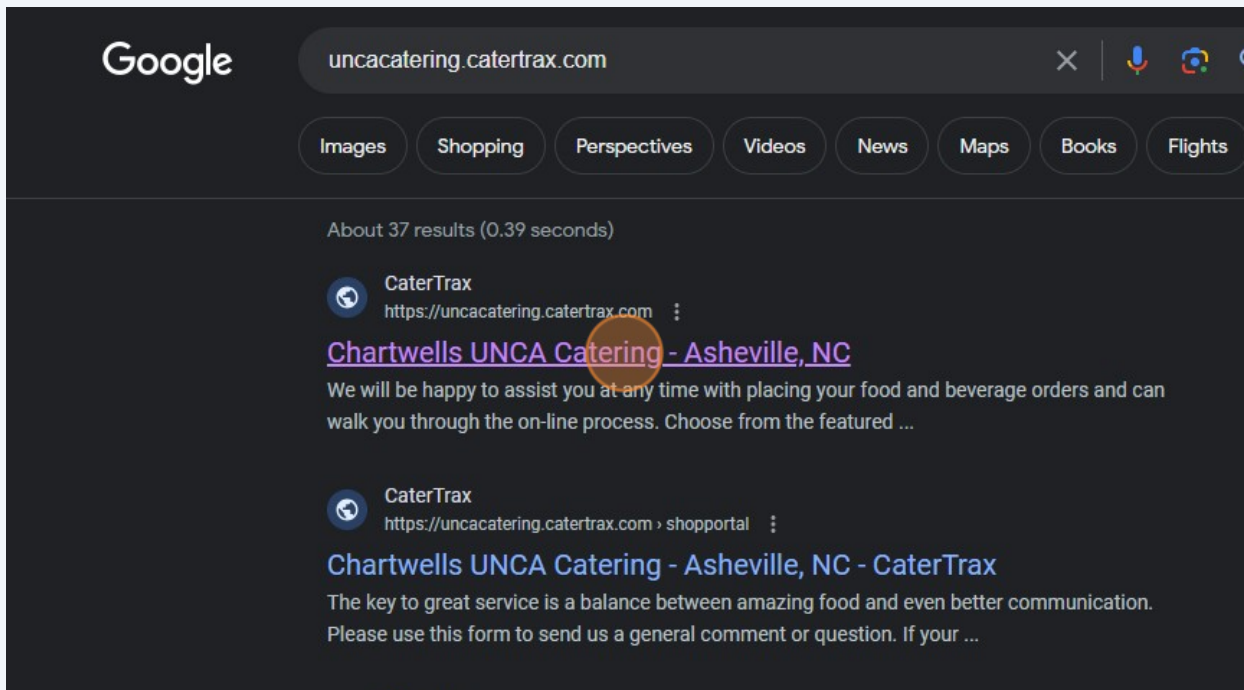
Google

uncacatering.catertrax.com

Images Shopping Perspectives Videos News Maps Books Flights

About 37 results (0.39 seconds)

CaterTrax
https://uncacatering.catertrax.com

Chartwells UNCA Catering - Asheville, NC

We will be happy to assist you at any time with placing your food and beverage orders and can walk you through the on-line process. Choose from the featured ...

CaterTrax
https://uncacatering.catertrax.com › shopportal

Chartwells UNCA Catering - Asheville, NC - CaterTrax

The key to great service is a balance between amazing food and even better communication. Please use this form to send us a general comment or question. If your ...